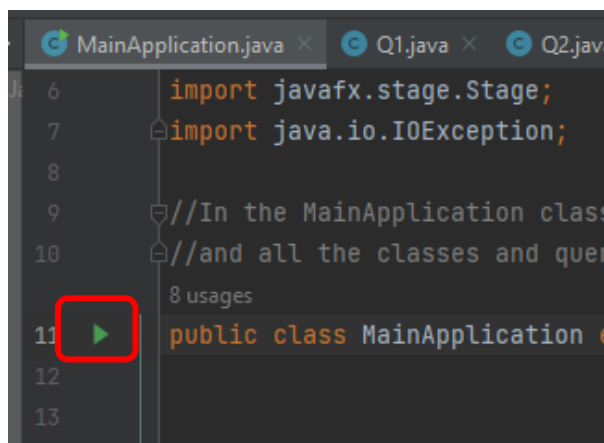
MainApplication.java × Q1.java × Q2.jav

6 import javafx.stage.Stage;
7 import java.io.IOException;
8
9 //In the MainApplication class
10 //and all the classes and quer
8 usages
11 public class MainApplication
12
13